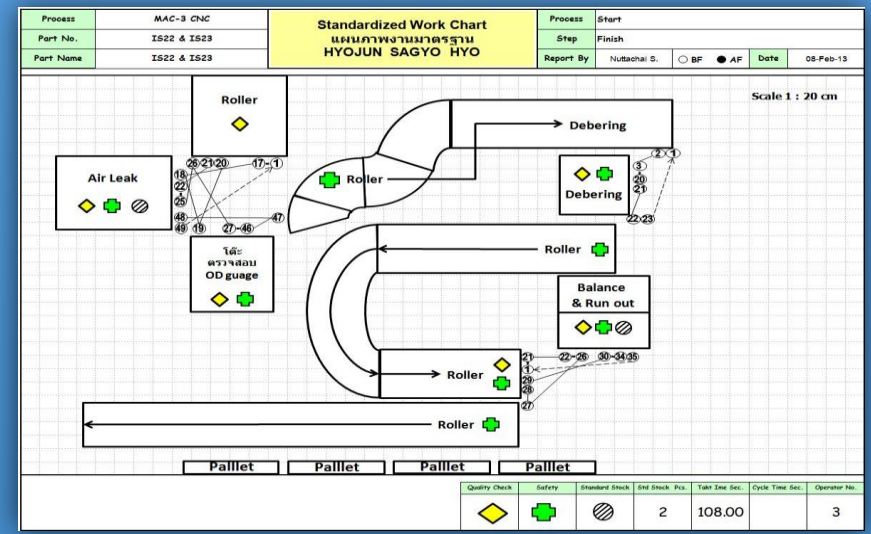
| Process | MAC-3 CNC | Standardized Work Chart แผนภาพงานมาตรฐาน HYOJUN SAGYO HYO | Process | Start | | | |
|---|---|---|---|---|---|---|---|
| Part No. | IS22 & IS23 | | Step | Finish | | | |
| Part Name | IS22 & IS23 | | Report By | Nuttachai S. | BF AF | Date | 08-Feb-13 |

Scale 1 : 20 cm

Roller

Debering

Air Leak

26 21 20 17 1 18 22 25 48 49 19 27 46 47

Roller

2 1 3 20 21 22 23

Debering

โต๊ะ ตรวจสอบ OD guage

Roller

Balance & Run out

21 22 26 30 34 35 1 29 28 27

Roller

Roller

Pallet Pallet Pallet Pallet

| Quality Check | Safety | Standard Stock | Std Stock Pcs. | Takt Ime Sec. | Cycle Time Sec. | Operator No. |
|---|---|---|---|---|---|---|
| | | | 2 | 108.00 | | 3 |